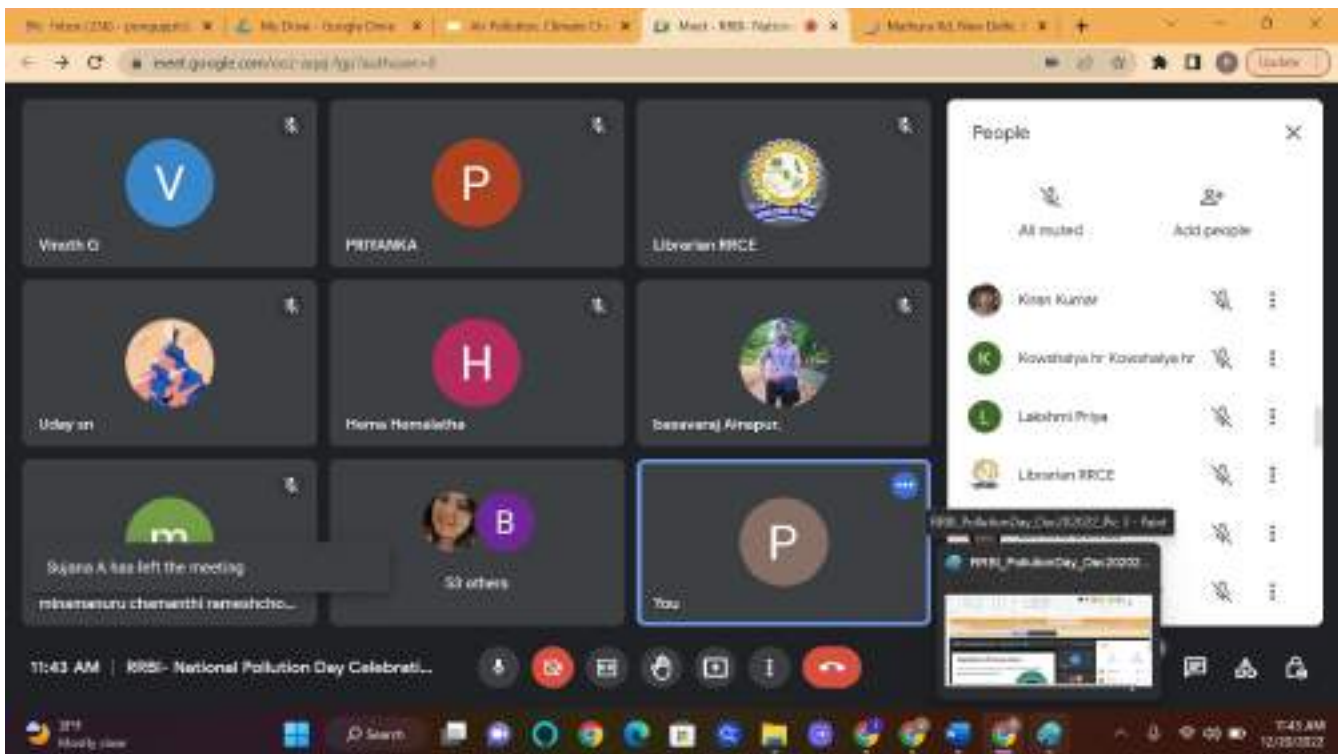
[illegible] | My Drive - Google Drive | Air Pollution, Climate Ch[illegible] | Meet - RRBI- Nation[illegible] | Mathura Rd, New Delhi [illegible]

meet.google.com/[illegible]

Update

V
Vinoth G

P
PRIYANKA

Librarian RRCE

Uday sn

H
Hema Hemalatha

basavaraj Ainapur.

m
Sujana A has left the meeting
minemanuru chemanthi rameshcho...

B
53 others

P
You

People

All muted

Add people

Kiran Kumar

K
Kowshalya hr Kowshalya hr

L
Lakshmi Priya

Librarian RRCE

RRBI_PollutionDay_Dec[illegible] - Paint

RRBI_PollutionDay_Dec2022...

11:43 AM | RRBI- National Pollution Day Celebrati...

31°F
Mostly clear

Search

11:43 AM
12/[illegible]/2022